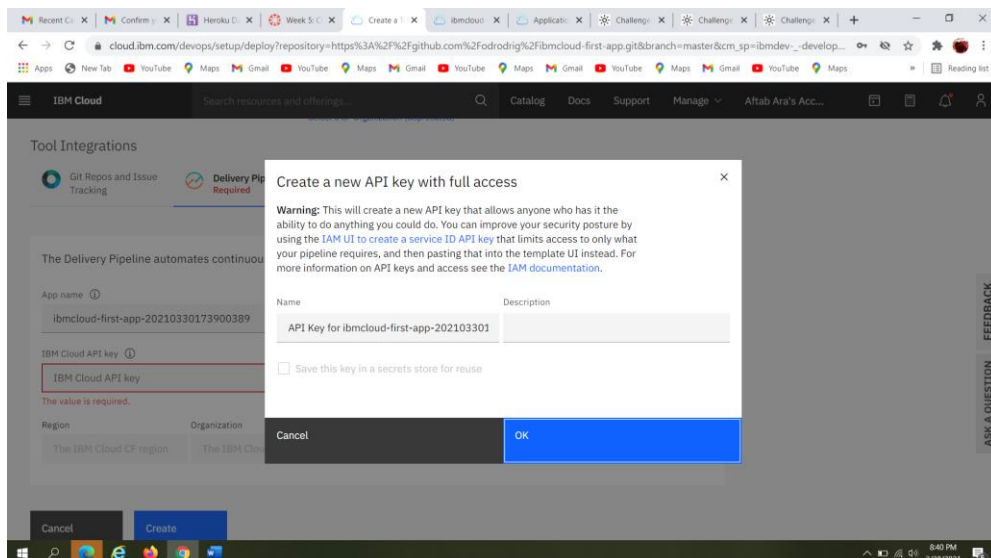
M Recent Co × | M Confirm × | Heroku D × | Week 5: × | Create a × | ibmcloud × | Applicati × | Challeng × | Challeng × | Challeng × | +

cloud.ibm.com/devops/setup/deploy?repository=https%3A%2F%2Fgithub.com%2Fodrodrig%2Fibmcloud-first-app.git&branch=master&cm_sp=ibmdev-_-develop...

Apps New Tab YouTube Maps Gmail YouTube Maps Gmail YouTube Maps Gmail YouTube Maps Gmail YouTube Maps » Reading list

IBM Cloud Search resources and offerings... Catalog Docs Support Manage Aftab Ara's Acc...

Tool Integrations

Git Repos and Issue Tracking

Delivery Pip Required

The Delivery Pipeline automates continuou

App name

ibmcloud-first-app-20210330173900389

IBM Cloud API key

IBM Cloud API key

The value is required.

Region

The IBM Cloud CF region

Organization

The IBM Clou

Cancel

Create

Create a new API key with full access

Warning: This will create a new API key that allows anyone who has it the ability to do anything you could do. You can improve your security posture by using the IAM UI to create a service ID API key that limits access to only what your pipeline requires, and then pasting that into the template UI instead. For more information on API keys and access see the IAM documentation.

Name

API Key for ibmcloud-first-app-202103301

Description

Save this key in a secrets store for reuse

Cancel

OK

FEEDBACK

ASK A QUESTION

8:40 PM